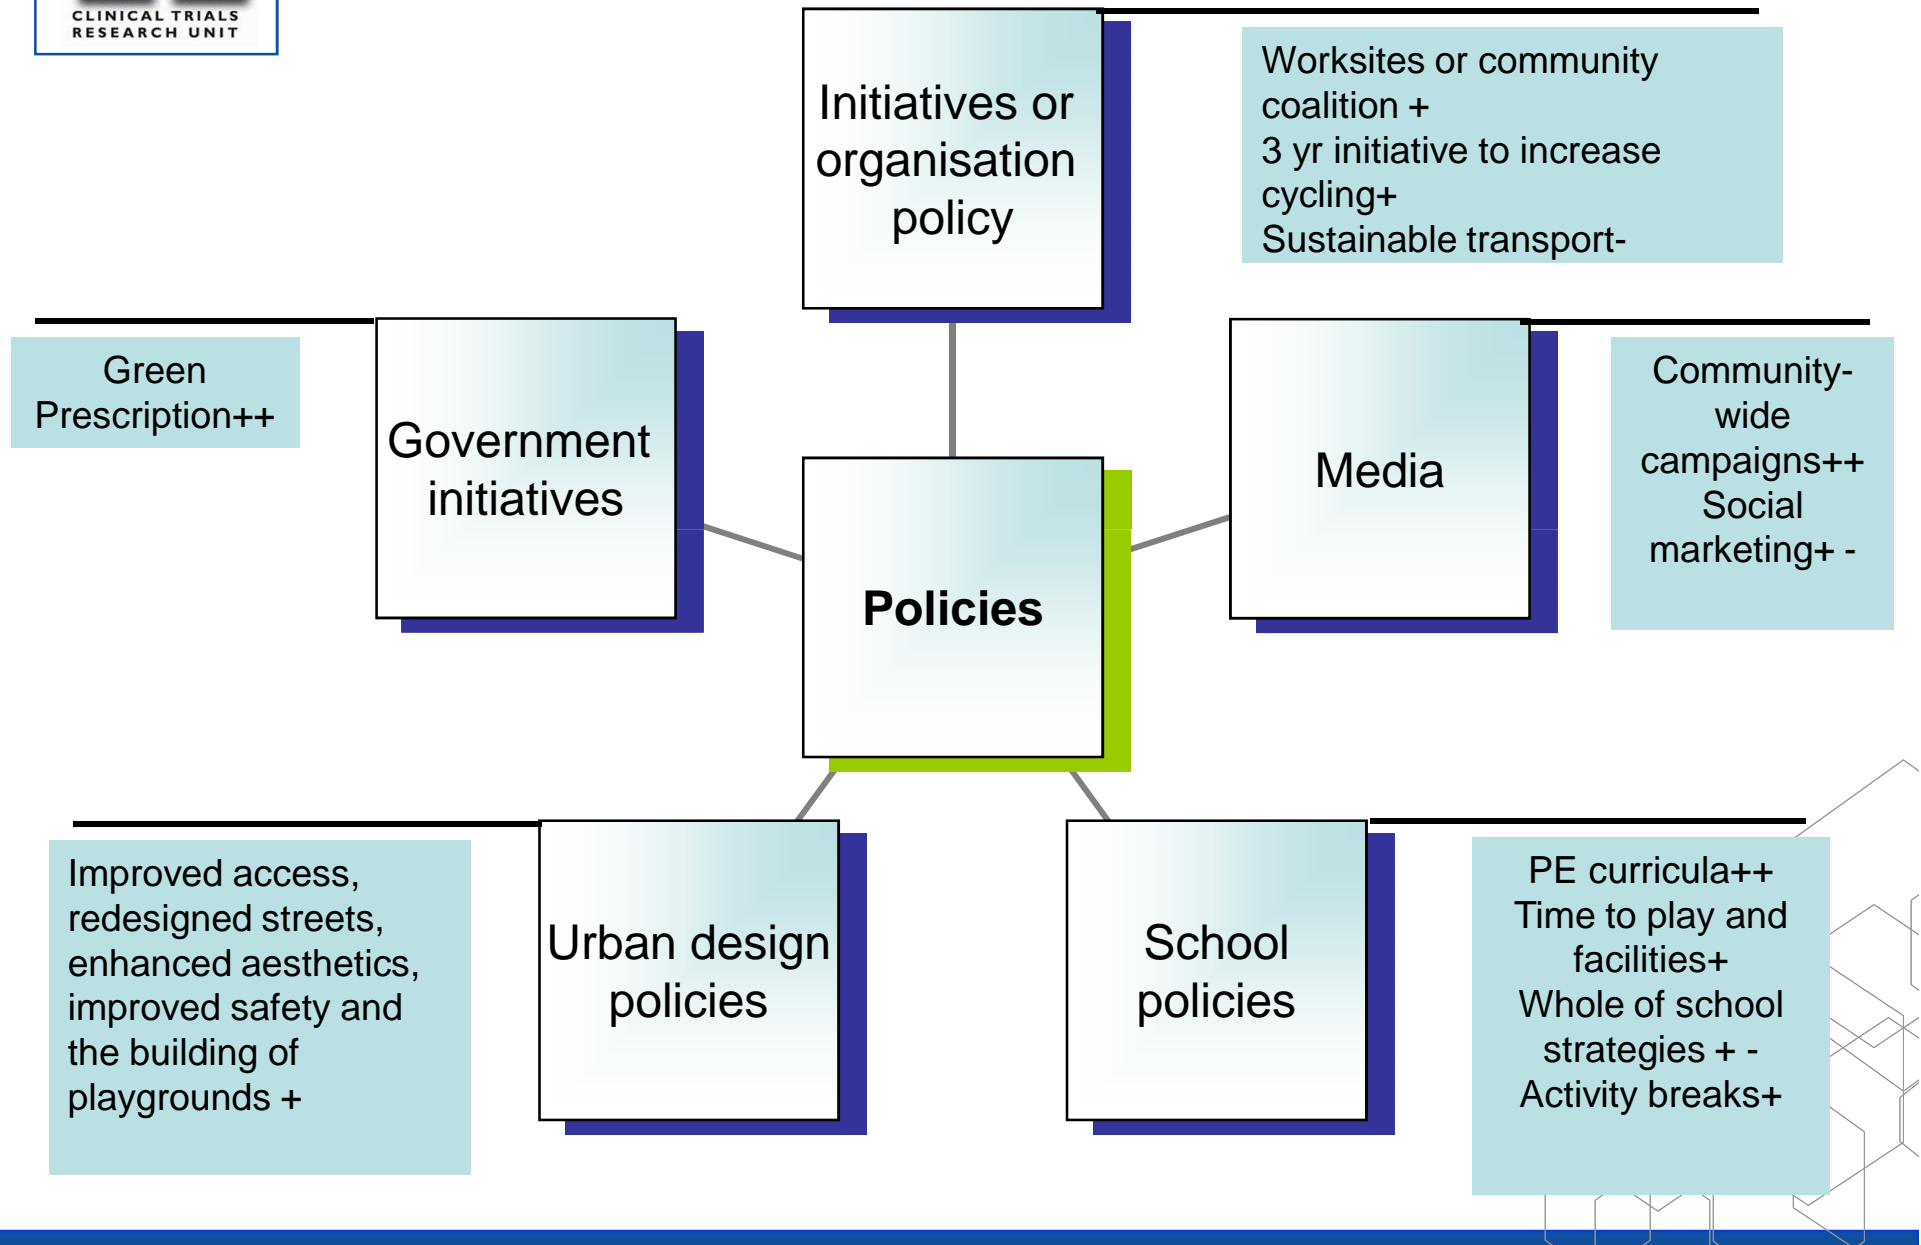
CLINICAL TRIALS RESEARCH UNIT

Initiatives or organisation policy

Worksites or community coalition +
3 yr initiative to increase cycling+
Sustainable transport-

Green Prescription++

Government initiatives

Media

Community-wide campaigns++
Social marketing+ -

Policies

Improved access, redesigned streets, enhanced aesthetics, improved safety and the building of playgrounds +

Urban design policies

School policies

PE curricula++
Time to play and facilities+
Whole of school strategies + -
Activity breaks+